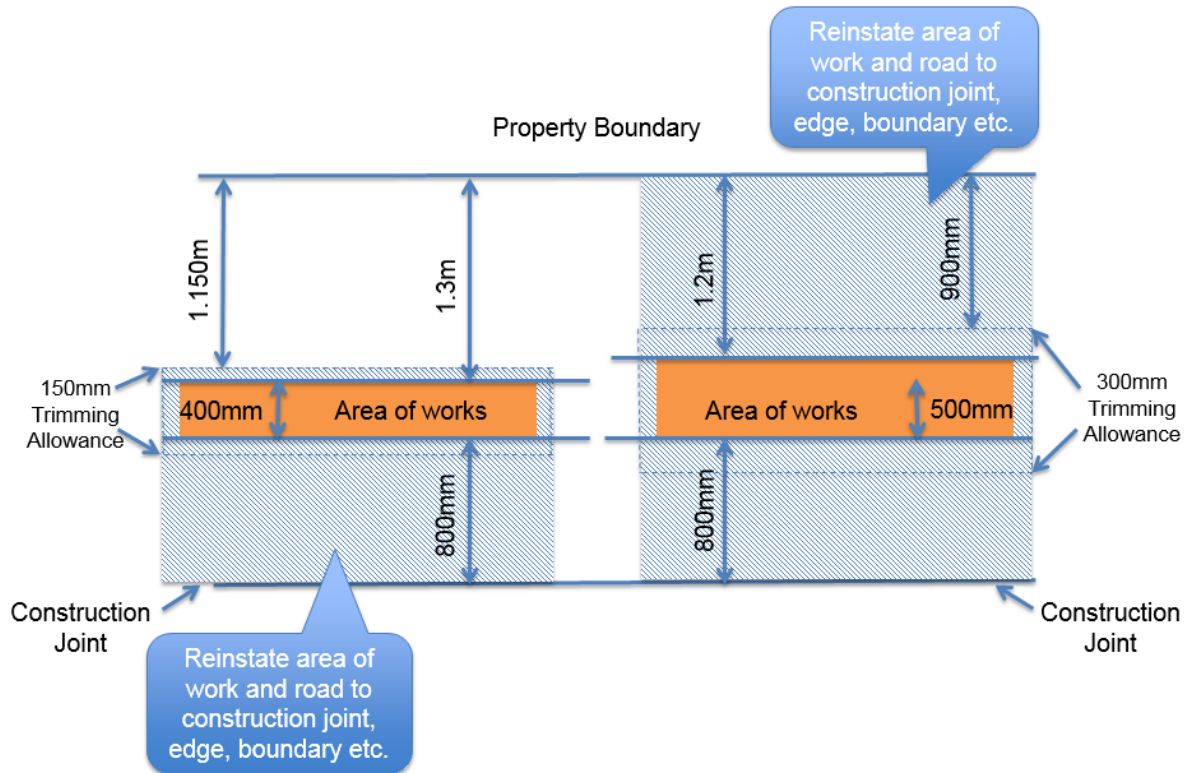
Reinstate area of work and road to construction joint, edge, boundary etc.

Property Boundary

1.150m

1.3m

1.2m

900mm

150mm Trimming Allowance

400mm

Area of works

Area of works

500mm

300mm Trimming Allowance

800mm

800mm

Construction Joint

Construction Joint

Reinstate area of work and road to construction joint, edge, boundary etc.